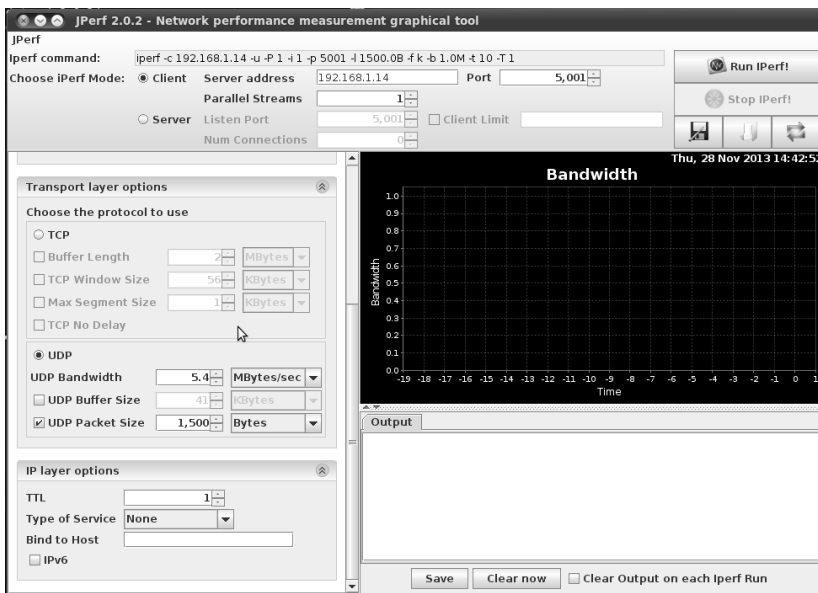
JPerf 2.0.2 - Network performance measurement graphical tool
JPerf
Iperf command: iperf -c 192.168.1.14 -u -P 1 -i 1 -p 5001 -l 1500.0B -f k -b 1.0M -t 10 -T 1
Choose iPerf Mode: Client Server address 192.168.1.14 Port 5,001
Parallel Streams 1
Server Listen Port 5,001 Client Limit
Num Connections 0
Run IPerf!
Stop IPerf!

Transport layer options
Choose the protocol to use
TCP
Buffer Length 2 MBytes
TCP Window Size 56 KBytes
Max Segment Size 1 KBytes
TCP No Delay
UDP
UDP Bandwidth 5.4 MBytes/sec
UDP Buffer Size 41 KBytes
UDP Packet Size 1,500 Bytes

IP layer options
TTL 1
Type of Service None
Bind to Host
IPv6

Thu, 28 Nov 2013 14:42:52
Bandwidth
1.0
0.9
0.8
0.7
0.6
0.5
0.4
0.3
0.2
0.1
0.0
Bandwidth
-19 -18 -17 -16 -15 -14 -13 -12 -11 -10 -9 -8 -7 -6 -5 -4 -3 -2 -1 0 1
Time

Output

Save Clear now Clear Output on each Iperf Run